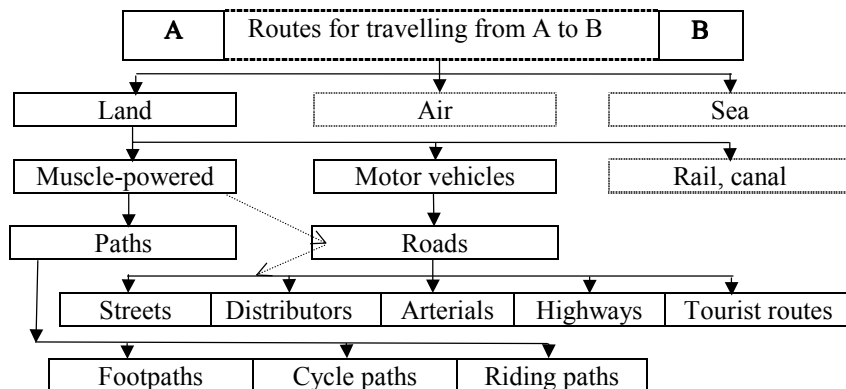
A

Routes for travelling from A to B

B

Land

Air

Sea

Muscle-powered

Motor vehicles

Rail, canal

Paths

Roads

Streets

Distributors

Arterials

Highways

Tourist routes

Footpaths

Cycle paths

Riding paths